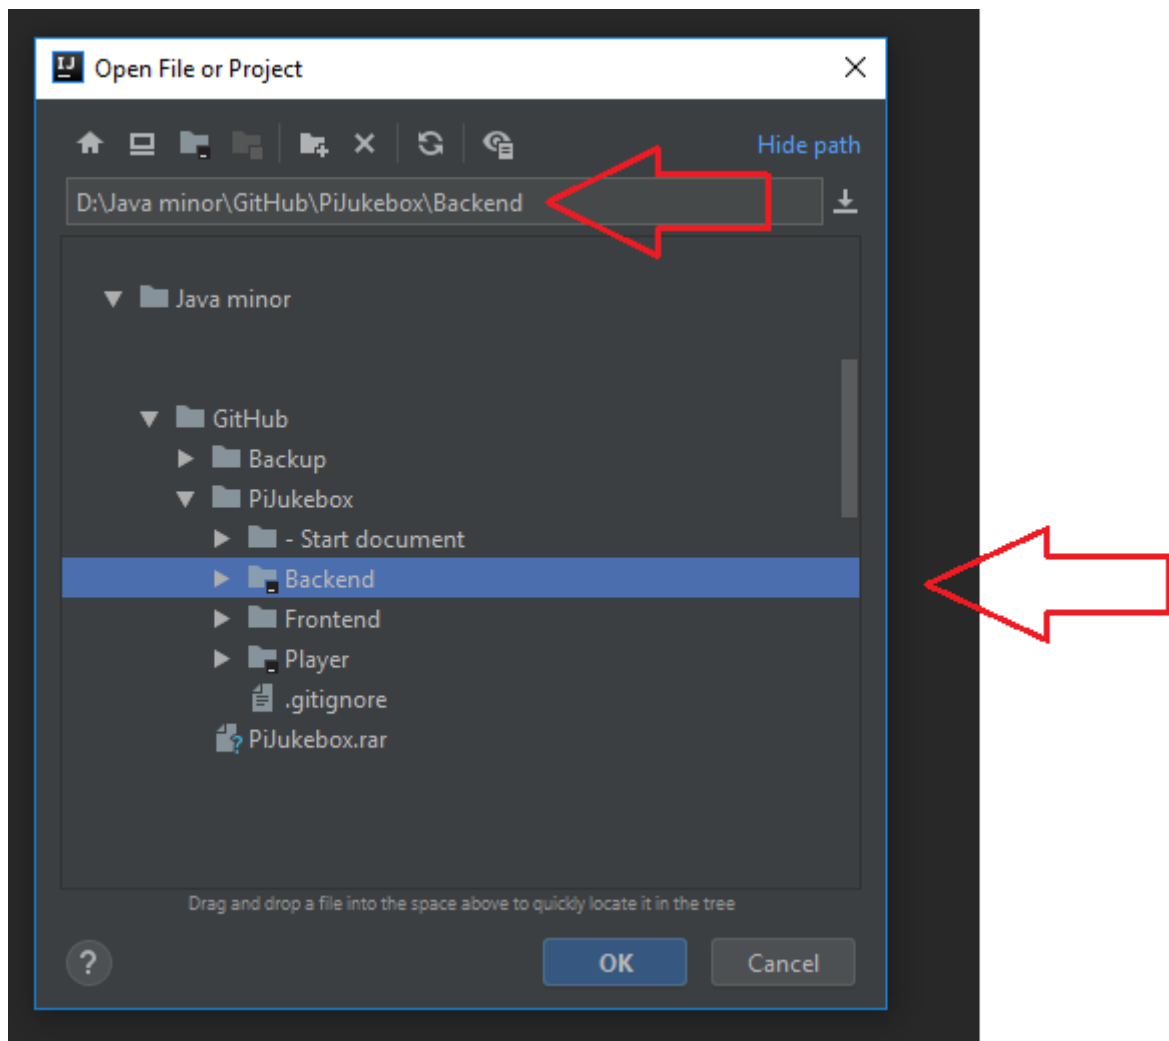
IJ Open File or Project

Hide path

D:\Java minor\GitHub\PiJukebox\Backend

Java minor

GitHub
Backup
PiJukebox
- Start document
Backend
Frontend
Player
.gitignore
PiJukebox.rar

Drag and drop a file into the space above to quickly locate it in the tree

?

OK

Cancel